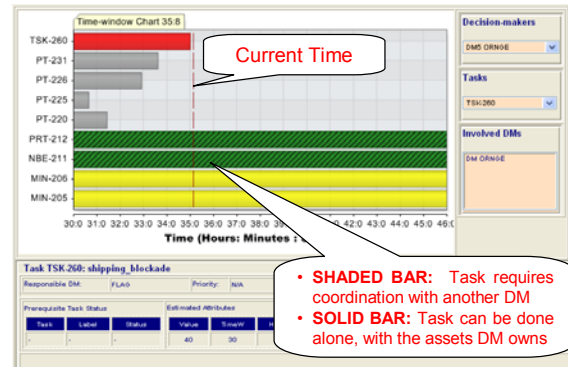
Time-window Chart 35:8

TSK-260
PT-231
PT-226
PT-225
PT-220
PRT-212
NBE-211
MIN-206
MIN-205

30:0 31:0 32:0 33:0 34:0 35:0 36:0 37:0 38:0 39:0 40:0 41:0 42:0 43:0 44:0 45:0 46:0

Time (Hours: Minutes :

Current Time

Decision-makers
DMS ORNGE

Tasks
TSK-260

Involved DMs
DM ORNGE

Task TSK-260: shipping_blockade

Responsible DM: FLAG Priority: N/A

Prerequisite Task Status

| Task | Label | Status |
|---|---|---|
| - | - | - |

Estimated Attributes

| Value | TimeW | H |
|---|---|---|
| 40 | 30 | |

• SHADED BAR: Task requires coordination with another DM
• SOLID BAR: Task can be done alone, with the assets DM owns